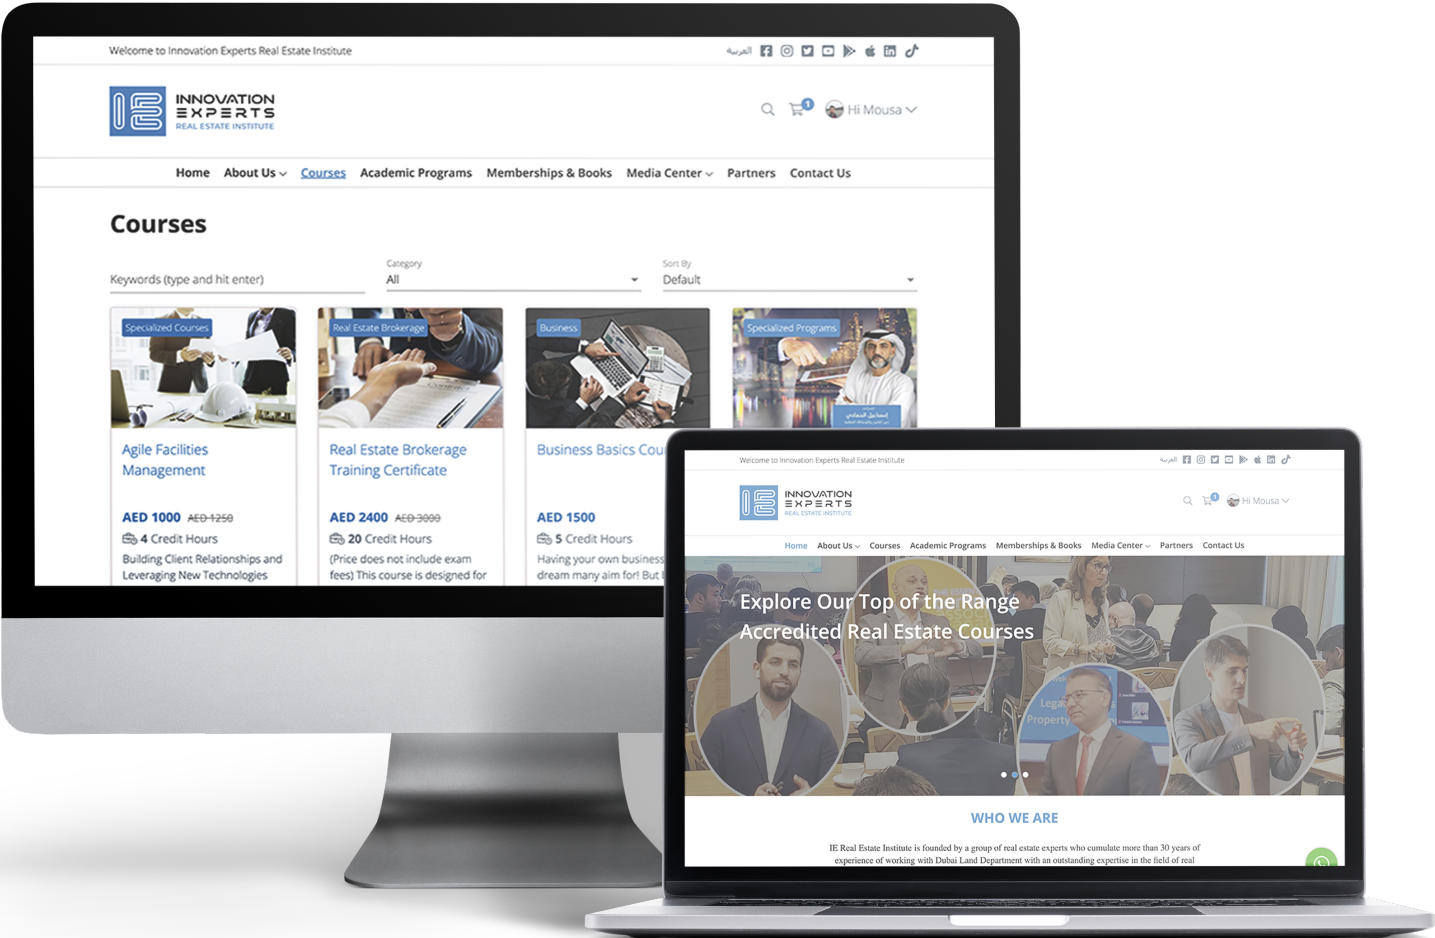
Welcome to Innovation Experts Real Estate Institute

العربية

INNOVATION EXPERTS REAL ESTATE INSTITUTE

1 Hi Mousa

Home About Us Courses Academic Programs Memberships & Books Media Center Partners Contact Us

Courses

Keywords (type and hit enter)

Category
All

Sort By
Default

Specialized Courses
Agile Facilities Management
AED 1000 ~~AED 1250~~
4 Credit Hours
Building Client Relationships and Leveraging New Technologies

Real Estate Brokerage
Real Estate Brokerage Training Certificate
AED 2400 ~~AED 3000~~
20 Credit Hours
(Price does not include exam fees) This course is designed for

Business
Business Basics Cou
AED 1500
5 Credit Hours
Having your own business dream many aim for! But

Specialized Programs

Welcome to Innovation Experts Real Estate Institute

العربية

INNOVATION EXPERTS REAL ESTATE INSTITUTE

1 Hi Mousa

Home About Us Courses Academic Programs Memberships & Books Media Center Partners Contact Us

Explore Our Top of the Range Accredited Real Estate Courses

Legal Property

WHO WE ARE

IE Real Estate Institute is founded by a group of real estate experts who cumulate more than 30 years of experience of working with Dubai Land Department with an outstanding expertise in the field of real